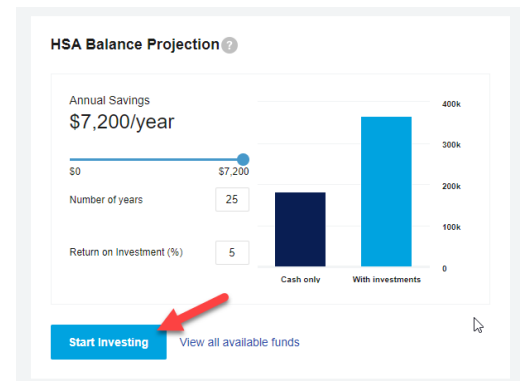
HSA Balance Projection ?

Annual Savings
$7,200/year

$0 $7,200

Number of years 25

Return on Investment (%) 5

400k
300k
200k
100k
0

Cash only With investments

Start Investing View all available funds